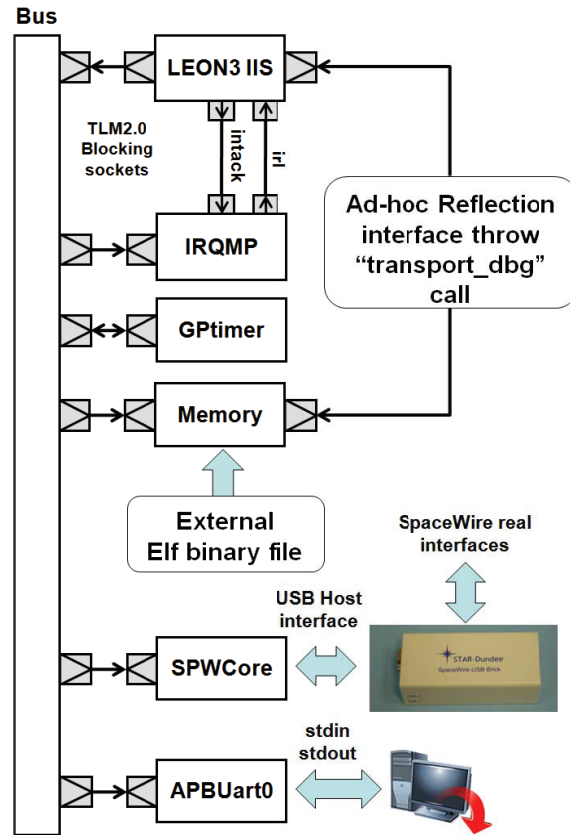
Bus

LEON3 IIS

TLM2.0 Blocking sockets

intack

irl

Ad-hoc Reflection interface throw “transport_dbg” call

IRQMP

GPtimer

Memory

External Elf binary file

SpaceWire real interfaces

USB Host interface

STAR-Dundee

SpaceWire-USB Brick

SPWCore

stdin stdout

APBUart0